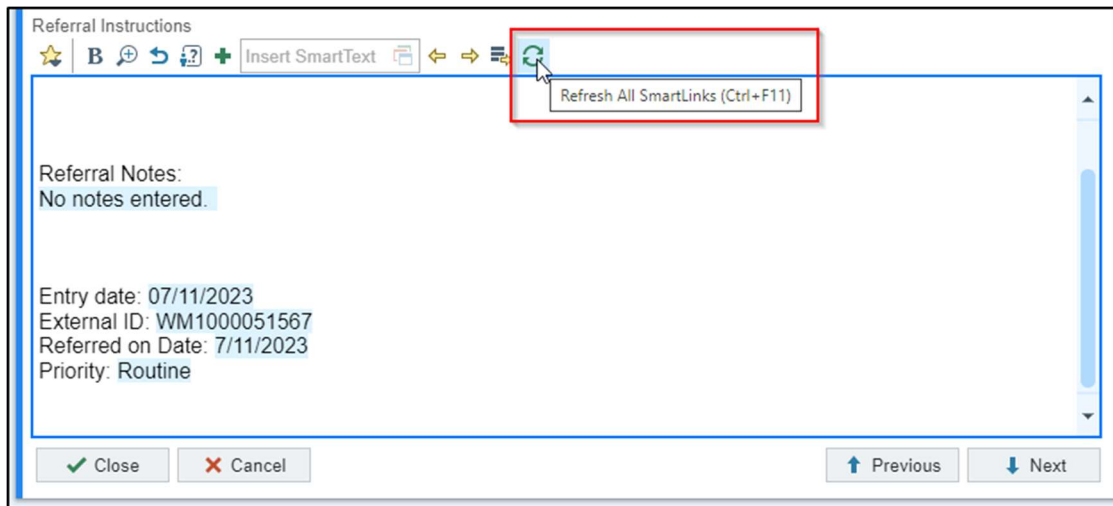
Referral Instructions

B

Insert SmartText

Refresh All SmartLinks (Ctrl+F11)

Referral Notes:
No notes entered.

Entry date: 07/11/2023
External ID: WM1000051567
Referred on Date: 7/11/2023
Priority: Routine

Close Cancel Previous Next